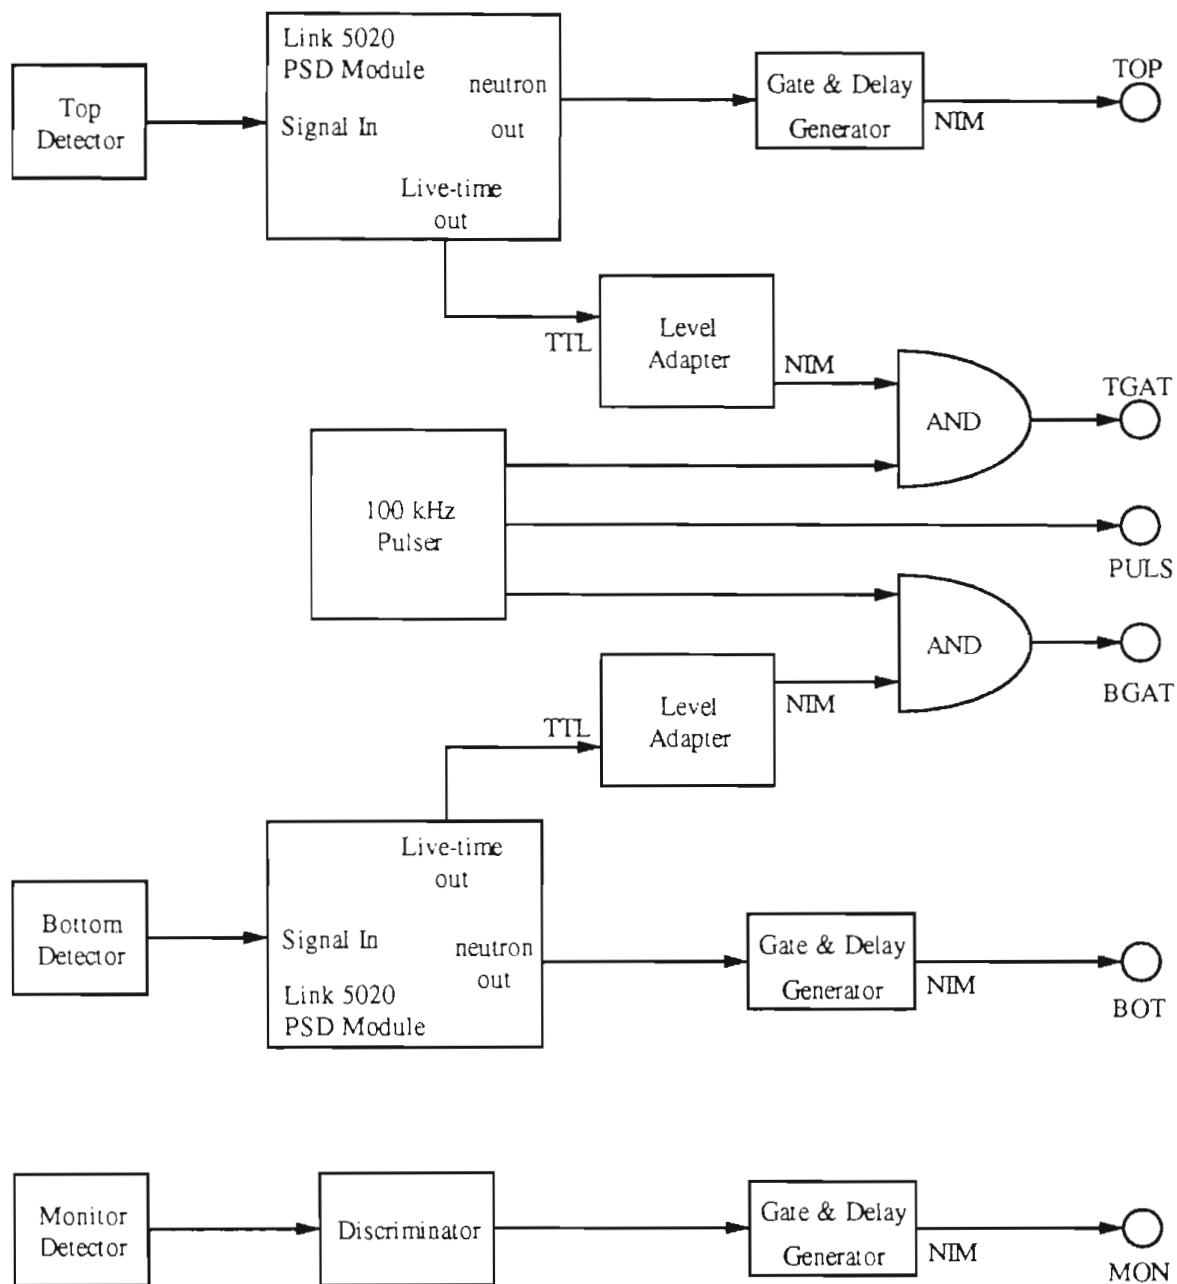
Top Detector

Link 5020 PSD Module

Signal In

neutron out

Live-time out

Gate & Delay Generator

NIM

TOP

TTL

Level Adapter

NIM

AND

TGAT

100 kHz Pulser

PULS

AND

BGAT

TTL

Level Adapter

NIM

Live-time out

Bottom Detector

Signal In

neutron out

Link 5020 PSD Module

Gate & Delay Generator

NIM

BOT

Monitor Detector

Discriminator

Gate & Delay Generator

NIM

MON